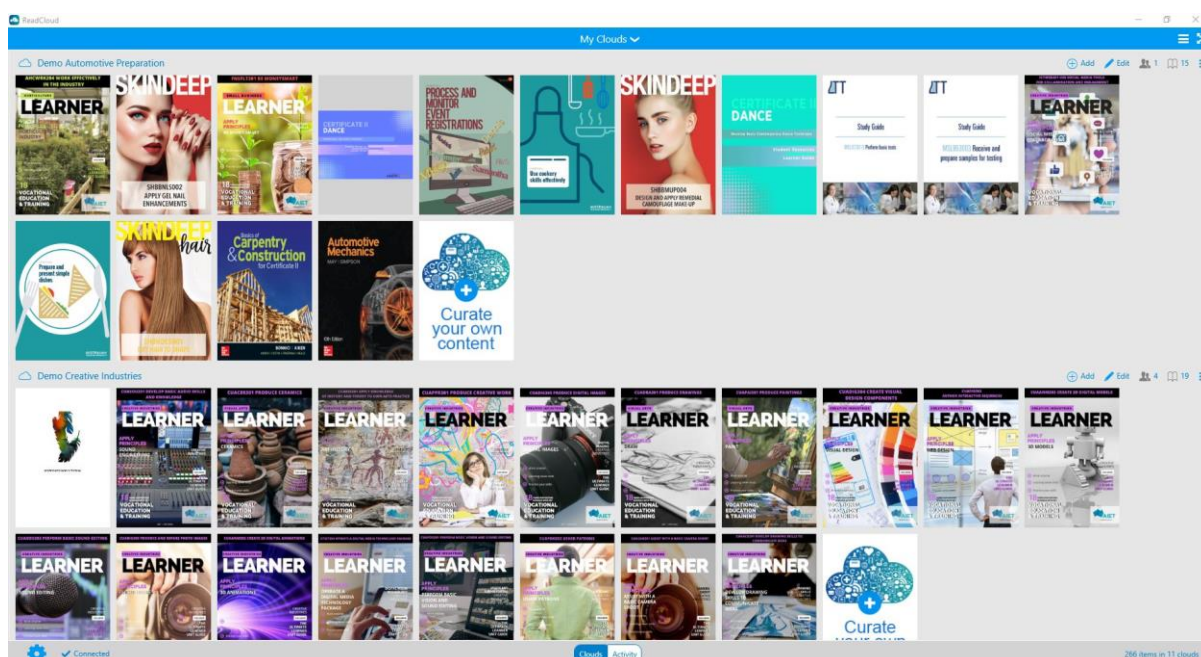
ReadCloud

My Clouds

Demo Automotive Preparation

Add Edit 1 15

LEARNER

VOCATIONAL EDUCATION & TRAINING

SKINDEEP

SHBBNLS002 APPLY GEL NAIL ENHANCEMENTS

LEARNER

CERTIFICATE II DANCE

PROCESS AND MONITOR EVENT REGISTRATIONS

Use cookery skills effectively

SKINDEEP

SHBBMUP004 DESIGN AND APPLY REMEDIAL CAMOUFLAGE MAKE-UP

CERTIFICATE II DANCE

Study Guide

Study Guide

Receive and prepare samples for testing

LEARNER

Prepare and present simple dishes

SKINDEEP hair

Basics of Carpentry & Construction for Certificate II

Automotive Mechanics

Curate your own content

Demo Creative Industries

Add Edit 4 19

LEARNER

LEARNER

LEARNER

LEARNER

LEARNER

LEARNER

LEARNER

LEARNER

LEARNER

LEARNER

VOCATIONAL EDUCATION & TRAINING

LEARNER

LEARNER

LEARNER

LEARNER

LEARNER

LEARNER

LEARNER

LEARNER

Curate

Connected

Clouds Activity

266 items in 11 clouds